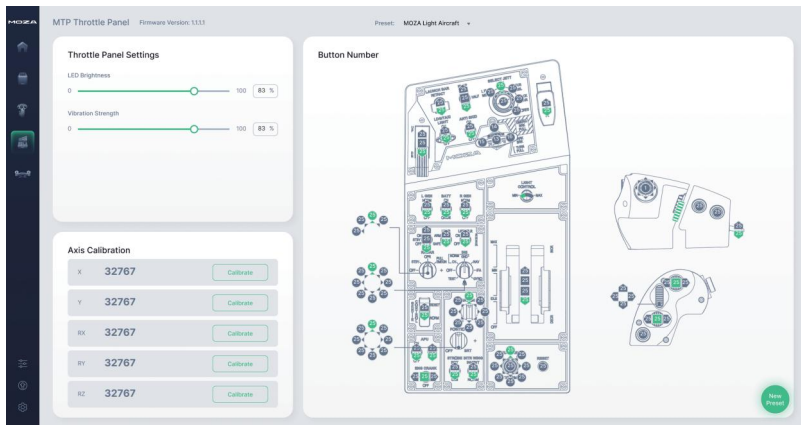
MOZA

MTP Throttle Panel Firmware Version: 1.1.1.1

Preset: MOZA Light Aircraft +

Throttle Panel Settings

LED Brightness

0 100 83 %

Vibration Strength

0 100 83 %

Axis Calibration

| X | 32767 | Calibrate |
|---|---|---|
| Y | 32767 | Calibrate |
| RX | 32767 | Calibrate |
| RY | 32767 | Calibrate |
| RZ | 32767 | Calibrate |

Button Number

LIGHT CONTROL

New Preset